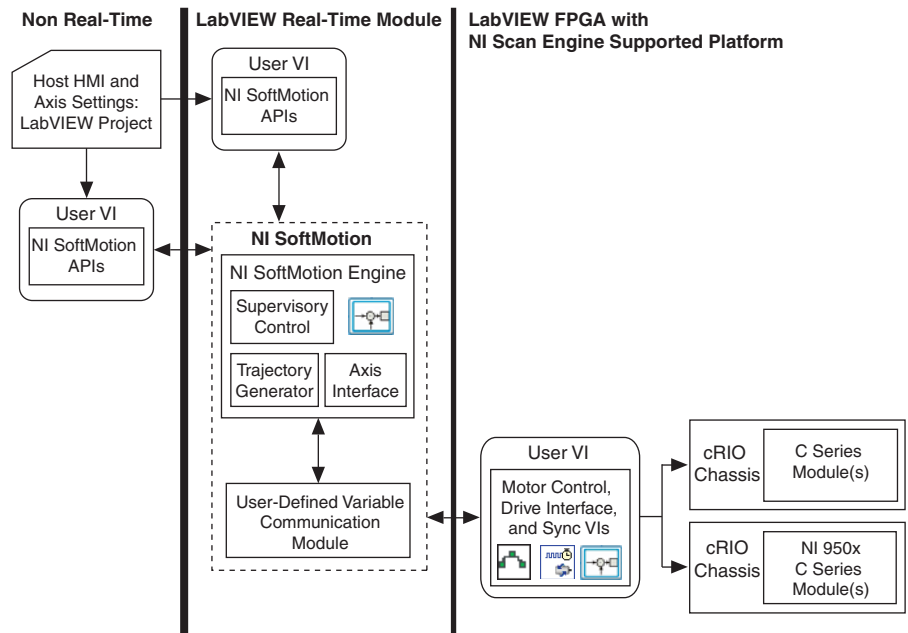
Non Real-Time

LabVIEW Real-Time Module

LabVIEW FPGA with NI Scan Engine Supported Platform

Host HMI and Axis Settings: LabVIEW Project

User VI

NI SoftMotion APIs

User VI

NI SoftMotion APIs

NI SoftMotion

NI SoftMotion Engine

Supervisory Control

Trajectory Generator

Axis Interface

User-Defined Variable Communication Module

User VI

Motor Control, Drive Interface, and Sync VIs

cRIO Chassis

C Series Module(s)

cRIO Chassis

NI 950x C Series Module(s)